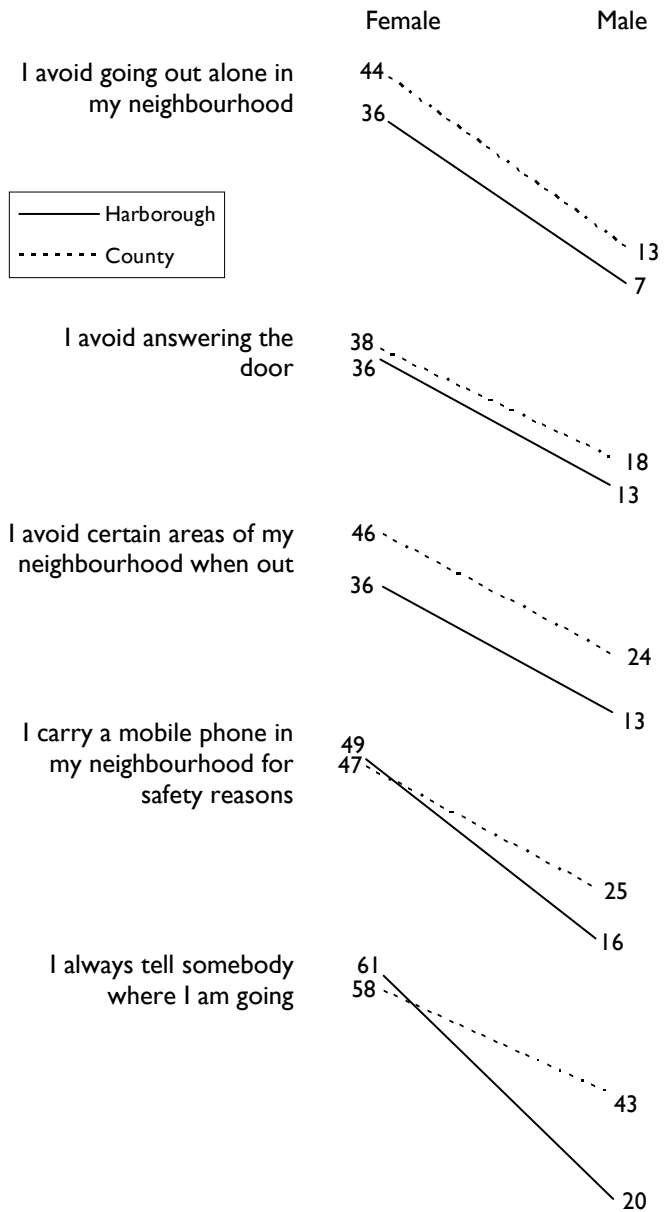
Female

Male

I avoid going out alone in my neighbourhood

44
36
13
7

Harborough
County

I avoid answering the door

38
36
18
13

I avoid certain areas of my neighbourhood when out

46
36
24
13

I carry a mobile phone in my neighbourhood for safety reasons

49
47
25
16

I always tell somebody where I am going

61
58
43
20